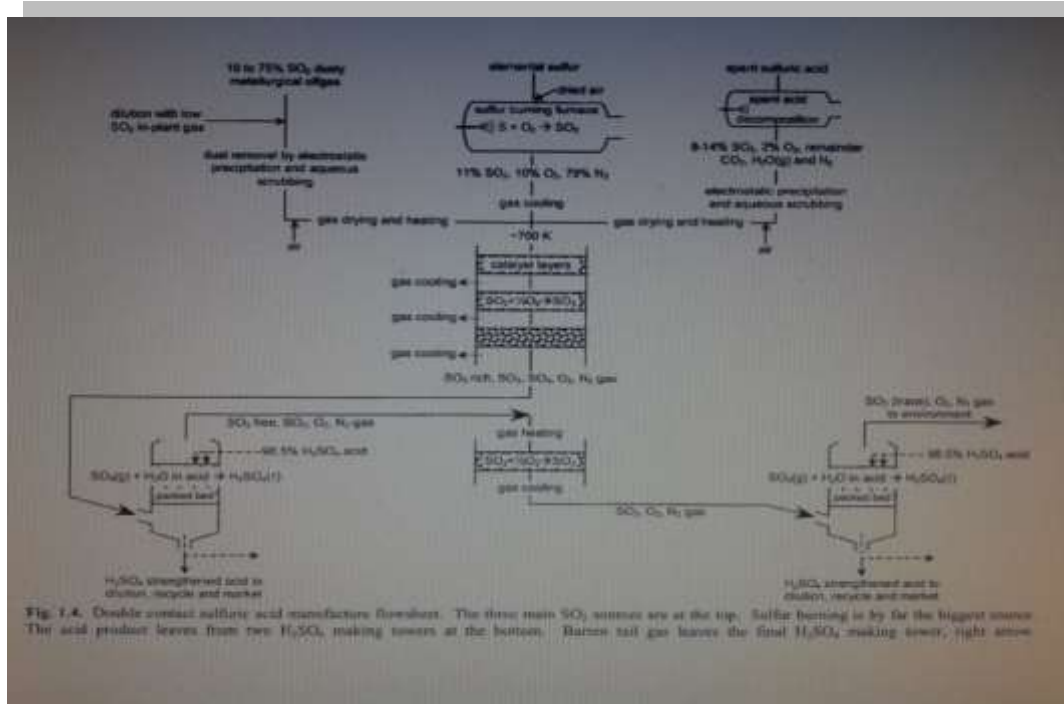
10 to 75% $SO_2$ dusty metallurgical offgas

dilution with low $SO_2$ in-plant gas

dust removal by electrostatic precipitation and aqueous scrubbing

air

elemental sulfur

dried air

sulfur burning furnace

$S + O_2 \rightarrow SO_2$

11% $SO_2$, 10% $O_2$, 79% $N_2$

gas cooling

spent sulfuric acid

spent acid

decomposition

8-14% $SO_2$, 2% $O_2$, remainder $CO_2$, $H_2O(g)$ and $N_2$

electrostatic precipitation and aqueous scrubbing

gas drying and heating

gas drying and heating

air

~700 K

catalyst layers

gas cooling

$SO_2+\frac{1}{2}O_2 \rightarrow SO_3$

gas cooling

gas cooling

$SO_3$ rich, $SO_2$, $SO_3$, $O_2$, $N_2$ gas

$SO_3$ free, $SO_2$, $O_2$, $N_2$ gas

98.5% $H_2SO_4$ acid

$SO_3(g) + H_2O$ in acid $\rightarrow H_2SO_4(\ell)$

packed bed

gas heating

$SO_2+\frac{1}{2}O_2 \rightarrow SO_3$

gas cooling

$SO_3$, $O_2$, $N_2$ gas

$SO_2$ (trace), $O_2$, $N_2$ gas to environment

98.5% $H_2SO_4$ acid

$SO_3(g) + H_2O$ in acid $\rightarrow H_2SO_4(\ell)$

packed bed

$H_2SO_4$ strengthened acid to dilution, recycle and market

$H_2SO_4$ strengthened acid to dilution, recycle and market

Fig. 1.4. Double contact sulfuric acid manufacture flowsheet. The three main $SO_2$ sources are at the top. Sulfur burning is by far the biggest source. The acid product leaves from two $H_2SO_4$ making towers at the bottom. Barren tail gas leaves the final $H_2SO_4$ making tower, right arrow